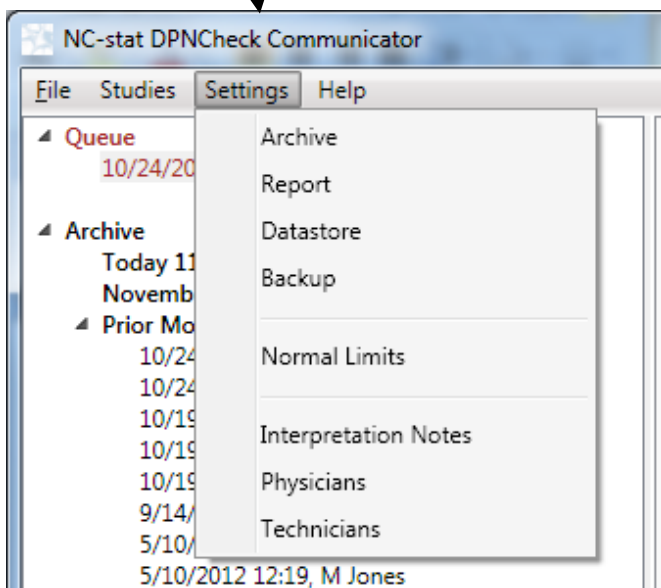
NC-stat DPNCheck Communicator

File Studies Settings Help

Queue
10/24/20

Archive
Today 11
Novemb
Prior Mo
10/24
10/24
10/1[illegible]
10/1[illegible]
10/1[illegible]
9/14/
5/10/
5/10/2012 12:19, M Jones

Archive
Report
Datastore
Backup

Normal Limits

Interpretation Notes
Physicians
Technicians